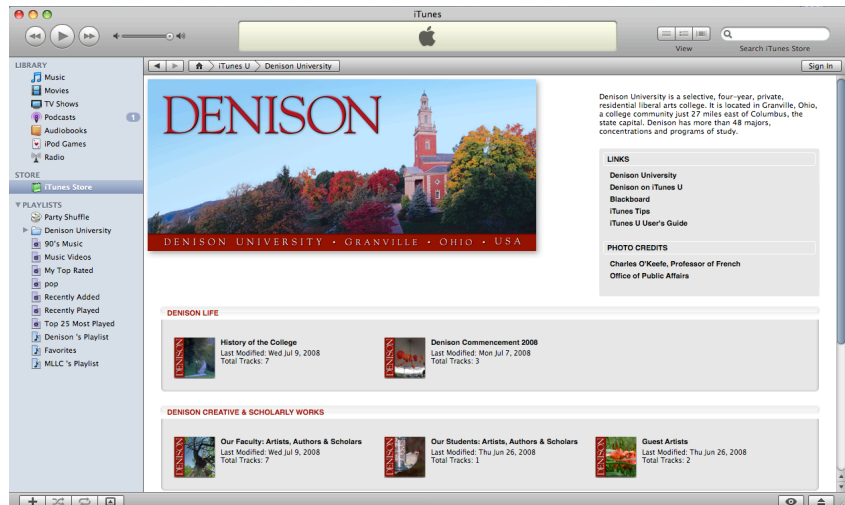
iTunes

View

Search iTunes Store

LIBRARY
Music
Movies
TV Shows
Podcasts 1
Audiobooks
iPod Games
Radio

STORE
iTunes Store

PLAYLISTS
Party Shuffle
Denison University
90's Music
Music Videos
My Top Rated
pop
Recently Added
Recently Played
Top 25 Most Played
Denison 's Playlist
Favorites
MLLC 's Playlist

iTunes U > Denison University

Sign In

DENISON

DENISON UNIVERSITY · GRANVILLE · OHIO · USA

Denison University is a selective, four-year, private, residential liberal arts college. It is located in Granville, Ohio, a college community just 27 miles east of Columbus, the state capital. Denison has more than 48 majors, concentrations and programs of study.

LINKS
Denison University
Denison on iTunes U
Blackboard
iTunes Tips
iTunes U User's Guide

PHOTO CREDITS
Charles O'Keefe, Professor of French
Office of Public Affairs

DENISON LIFE

History of the College
Last Modified: Wed Jul 9, 2008
Total Tracks: 7

Denison Commencement 2008
Last Modified: Mon Jul 7, 2008
Total Tracks: 3

DENISON CREATIVE & SCHOLARLY WORKS

Our Faculty: Artists, Authors & Scholars
Last Modified: Wed Jul 9, 2008
Total Tracks: 7

Our Students: Artists, Authors & Scholars
Last Modified: Thu Jun 26, 2008
Total Tracks: 1

Guest Artists
Last Modified: Thu Jun 26, 2008
Total Tracks: 2